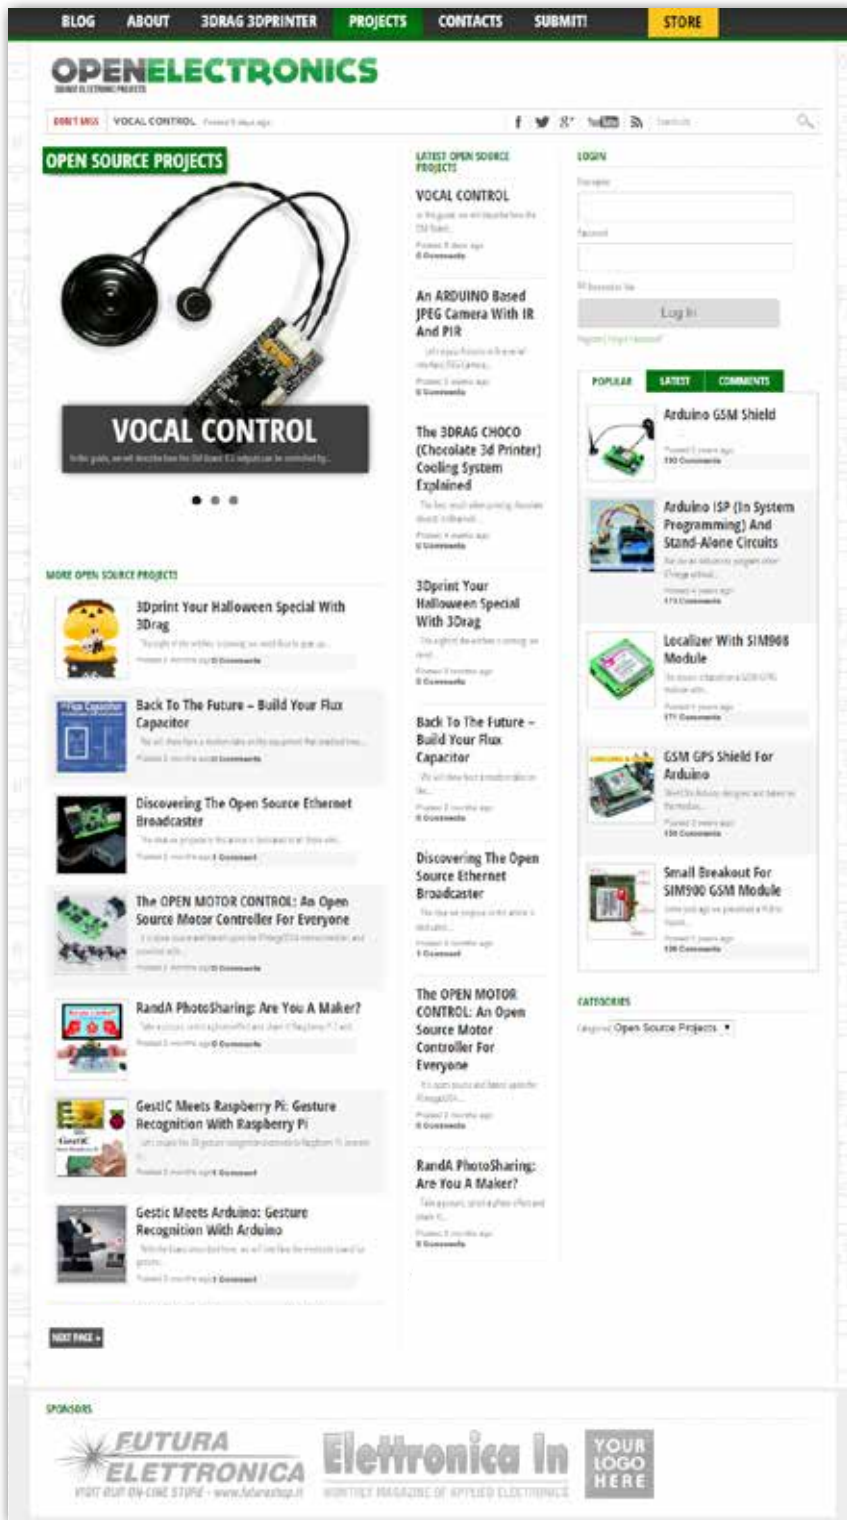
BLOG ABOUT 3DRAG 3DPRINTER PROJECTS CONTACTS SUBMIT! STORE

OPENELECTRONICS

DON'T MISS VOCAL CONTROL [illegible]

Search

OPEN SOURCE PROJECTS

VOCAL CONTROL

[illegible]

MORE OPEN SOURCE PROJECTS

3Dprint Your Halloween Special With 3Drag
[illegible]

Back To The Future – Build Your Flux Capacitor
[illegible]

Discovering The Open Source Ethernet Broadcaster
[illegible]

The OPEN MOTOR CONTROL: An Open Source Motor Controller For Everyone
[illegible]

RandA PhotoSharing: Are You A Maker?
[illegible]

GestIC Meets Raspberry Pi: Gesture Recognition With Raspberry Pi
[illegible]

Gestic Meets Arduino: Gesture Recognition With Arduino
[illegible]

NEXT PAGE »

LATEST OPEN SOURCE PROJECTS

VOCAL CONTROL
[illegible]

An ARDUINO Based JPEG Camera With IR And PIR
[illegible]

The 3DRAG CHOCO (Chocolate 3d Printer) Cooling System Explained
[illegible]

3Dprint Your Halloween Special With 3Drag
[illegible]

Back To The Future – Build Your Flux Capacitor
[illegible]

Discovering The Open Source Ethernet Broadcaster
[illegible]

The OPEN MOTOR CONTROL: An Open Source Motor Controller For Everyone
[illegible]

RandA PhotoSharing: Are You A Maker?
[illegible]

LOGIN

Username

Password

Remember Me

Log In

Register | Lost Password

POPULAR LATEST COMMENTS

Arduino GSM Shield
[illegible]

Arduino ISP (In System Programming) And Stand-Alone Circuits
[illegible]

Localizer With SIM908 Module
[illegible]

GSM GPS Shield For Arduino
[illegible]

Small Breakout For SIM900 GSM Module
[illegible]

CATEGORIES

Categories Open Source Projects

SPONSORS

FUTURA ELETTRONICA VISIT OUR ON-LINE STORE - www.futurashop.it

Elettronica In MONTHLY MAGAZINE OF APPLIED ELECTRONICS

YOUR LOGO HERE